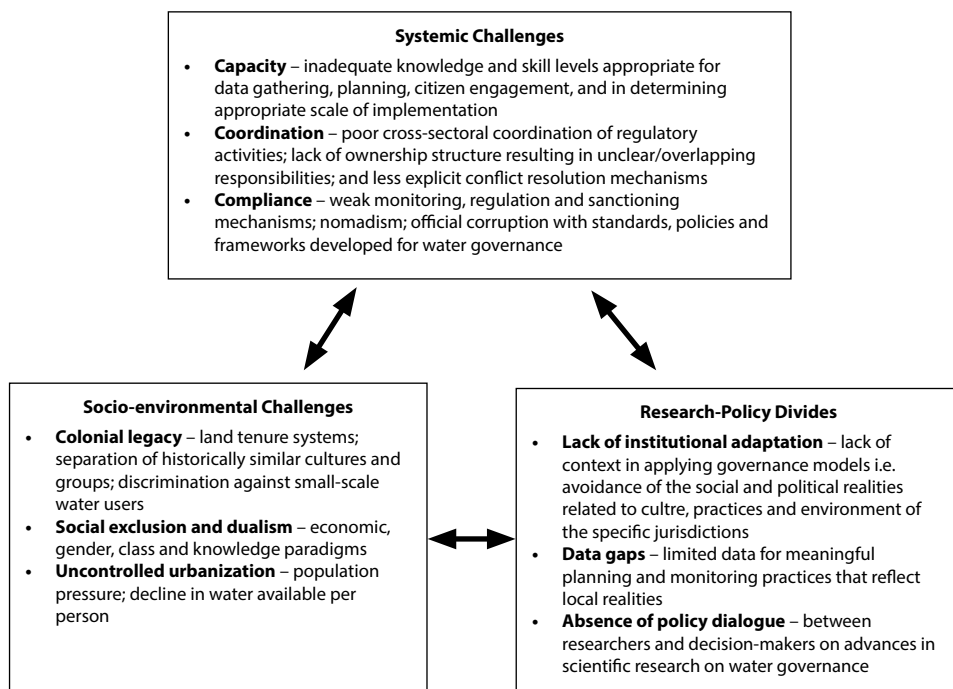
Systemic Challenges

- **Capacity** – inadequate knowledge and skill levels appropriate for data gathering, planning, citizen engagement, and in determining appropriate scale of implementation
- **Coordination** – poor cross-sectoral coordination of regulatory activities; lack of ownership structure resulting in unclear/overlapping responsibilities; and less explicit conflict resolution mechanisms
- **Compliance** – weak monitoring, regulation and sanctioning mechanisms; nomadism; official corruption with standards, policies and frameworks developed for water governance

Socio-environmental Challenges

- **Colonial legacy** – land tenure systems; separation of historically similar cultures and groups; discrimination against small-scale water users
- **Social exclusion and dualism** – economic, gender, class and knowledge paradigms
- **Uncontrolled urbanization** – population pressure; decline in water available per person

Research-Policy Divides

- **Lack of institutional adaptation** – lack of context in applying governance models i.e. avoidance of the social and political realities related to cultre, practices and environment of the specific jurisdictions
- **Data gaps** – limited data for meaningful planning and monitoring practices that reflect local realities
- **Absence of policy dialogue** – between researchers and decision-makers on advances in scientific research on water governance